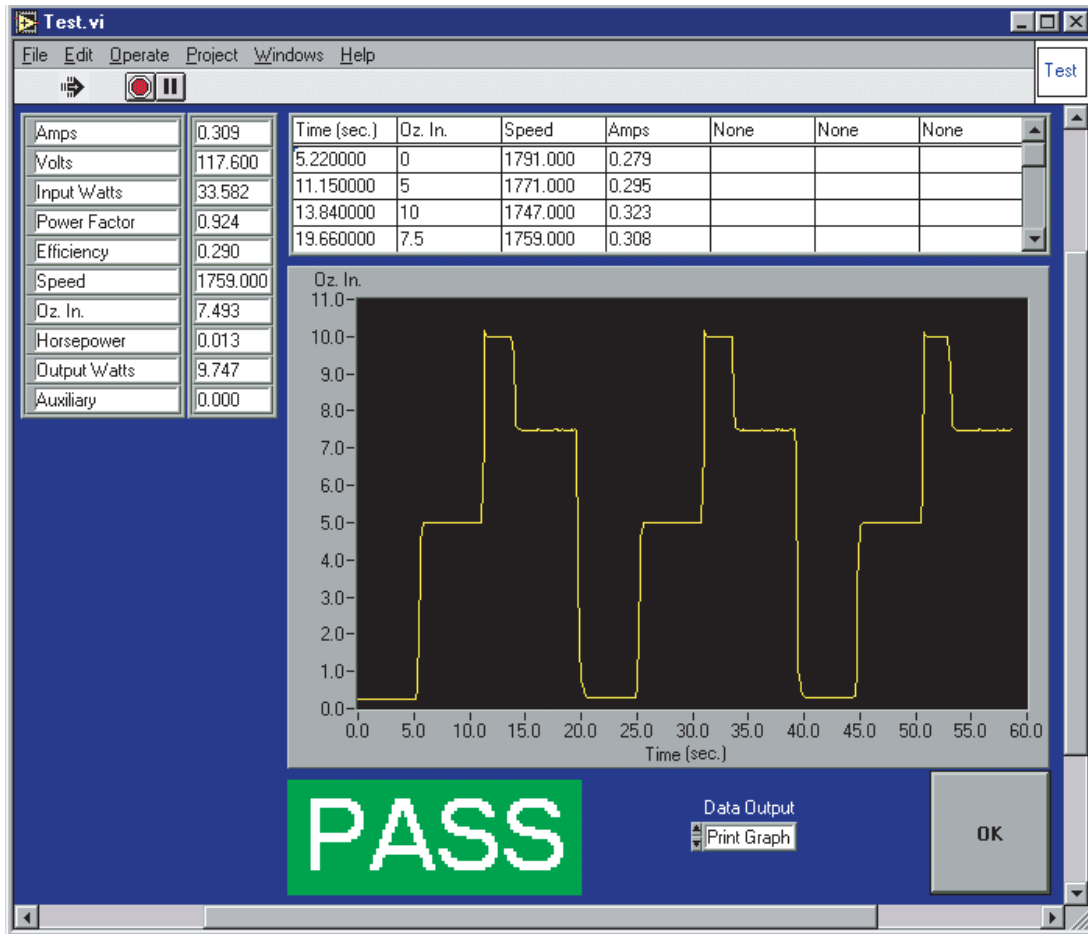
Test.vi

File Edit Operate Project Windows Help

Test

| Amps | 0.309 |
|---|---|
| Volts | 117.600 |
| Input Watts | 33.582 |
| Power Factor | 0.924 |
| Efficiency | 0.290 |
| Speed | 1759.000 |
| Oz. In. | 7.493 |
| Horsepower | 0.013 |
| Output Watts | 9.747 |
| Auxiliary | 0.000 |

| Time (sec.) | Oz. In. | Speed | Amps | None | None | None |
|---|---|---|---|---|---|---|
| 5.220000 | 0 | 1791.000 | 0.279 | | | |
| 11.150000 | 5 | 1771.000 | 0.295 | | | |
| 13.840000 | 10 | 1747.000 | 0.323 | | | |
| 19.660000 | 7.5 | 1759.000 | 0.308 | | | |

Oz. In.
11.0
10.0
9.0
8.0
7.0
6.0
5.0
4.0
3.0
2.0
1.0
0.0
0.0 5.0 10.0 15.0 20.0 25.0 30.0 35.0 40.0 45.0 50.0 55.0 60.0
Time (sec.)

PASS

Data Output
Print Graph

OK